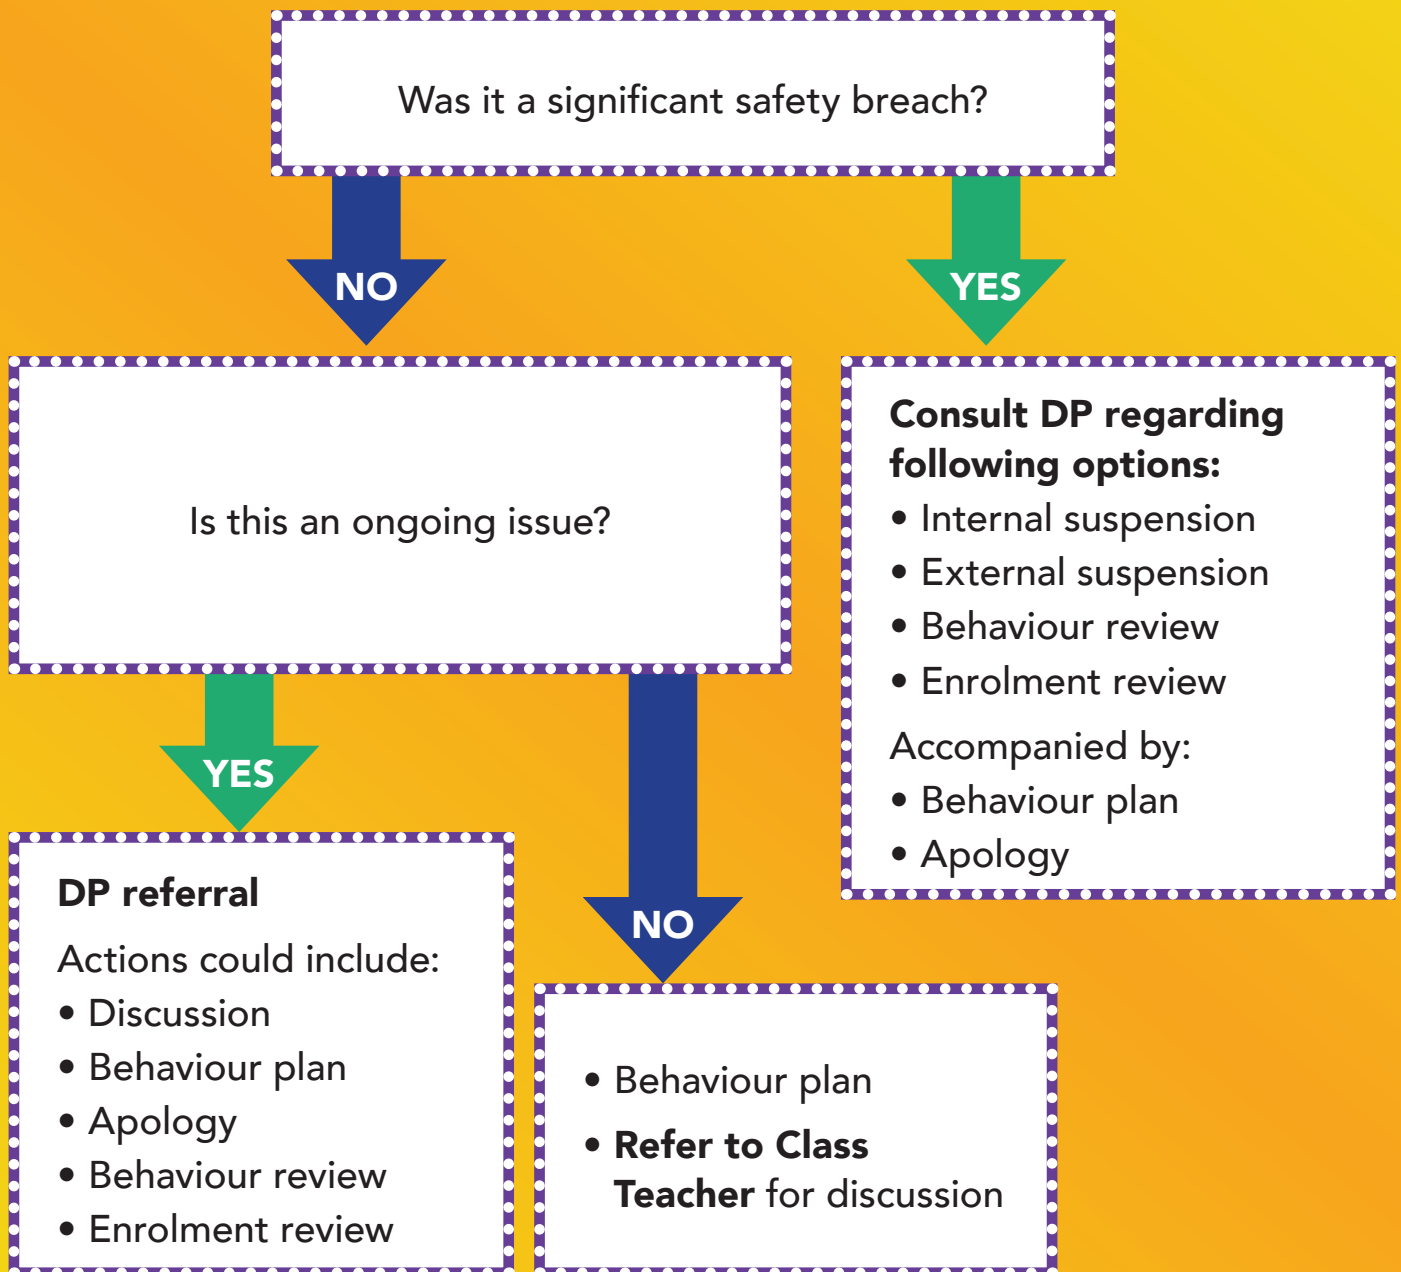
Was it a significant safety breach?

NO

YES

Is this an ongoing issue?

Consult DP regarding following options:
• Internal suspension
• External suspension
• Behaviour review
• Enrolment review

Accompanied by:
• Behaviour plan
• Apology

YES

DP referral

Actions could include:
• Discussion
• Behaviour plan
• Apology
• Behaviour review
• Enrolment review

NO

• Behaviour plan
• Refer to Class Teacher for discussion